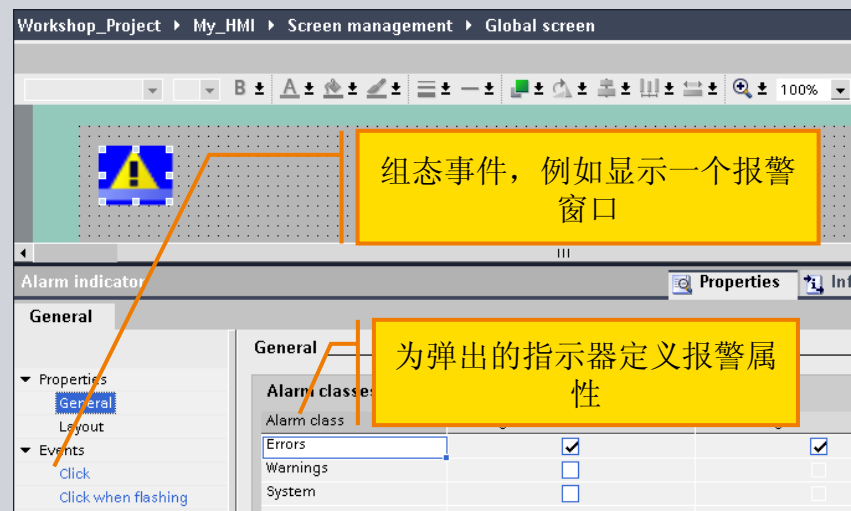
Workshop_Project ▸ My_HMI ▸ Screen management ▸ Global screen

B A 100%

组态事件，例如显示一个报警窗口

III

Alarm indicator

Properties Inf

General

General

为弹出的指示器定义报警属性

▼ Properties
General
Layout
▼ Events
Click
Click when flashing

Alarm classes

| Alarm class | | |
|---|---|---|
| Errors | ☑ | ☑ |
| Warnings | ☐ | ☐ |
| System | ☐ | ☐ |